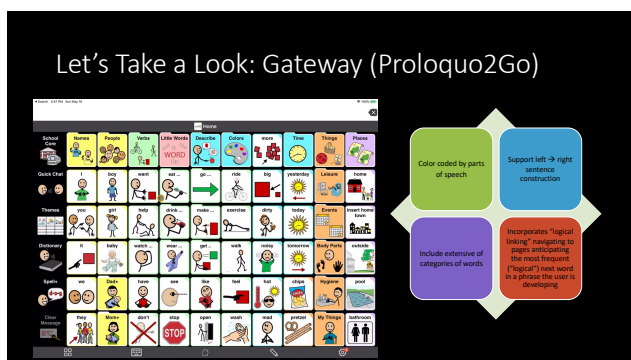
Let's Take a Look: Gateway (Proloquo2Go)

Home

| School Core | Names | People | Verbs | Little Words | Describe | Colors | more | Time | Things | Places |
|---|---|---|---|---|---|---|---|---|---|---|
| Quick Chat | I | boy | want | eat ... | go ... | ride | big | yesterday | Leisure | home |
| Themes | you | girl | help | drink ... | make ... | exercise | dirty | today | Events | insert home town |
| Dictionary | it | baby | watch ... | wear ... | get ... | walk | noisy | tomorrow | Body Parts | outside |
| Spells | we | Dad+ | have | see | like | feel | hot | chips | Hygiene | pool |
| Clear Message | they | Mom+ | don't | stop | open | wash | mad | pretzel | My Things | bathroom |

Color coded by parts of speech

Support left → right sentence construction

Include extensive of categories of words

Incorporates "logical linking" navigating to pages anticipating the most frequent ("logical") next word in a phrase the user is developing